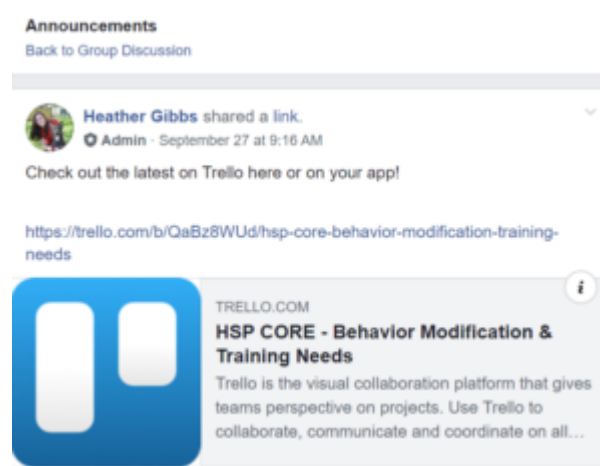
Announcements
Back to Group Discussion

Heather Gibbs shared a link.
Admin · September 27 at 9:16 AM

Check out the latest on Trello here or on your app!

https://trello.com/b/QaBz8WUd/hsp-core-behavior-modification-training-needs

TRELLO.COM
HSP CORE - Behavior Modification & Training Needs
Trello is the visual collaboration platform that gives teams perspective on projects. Use Trello to collaborate, communicate and coordinate on all...

i